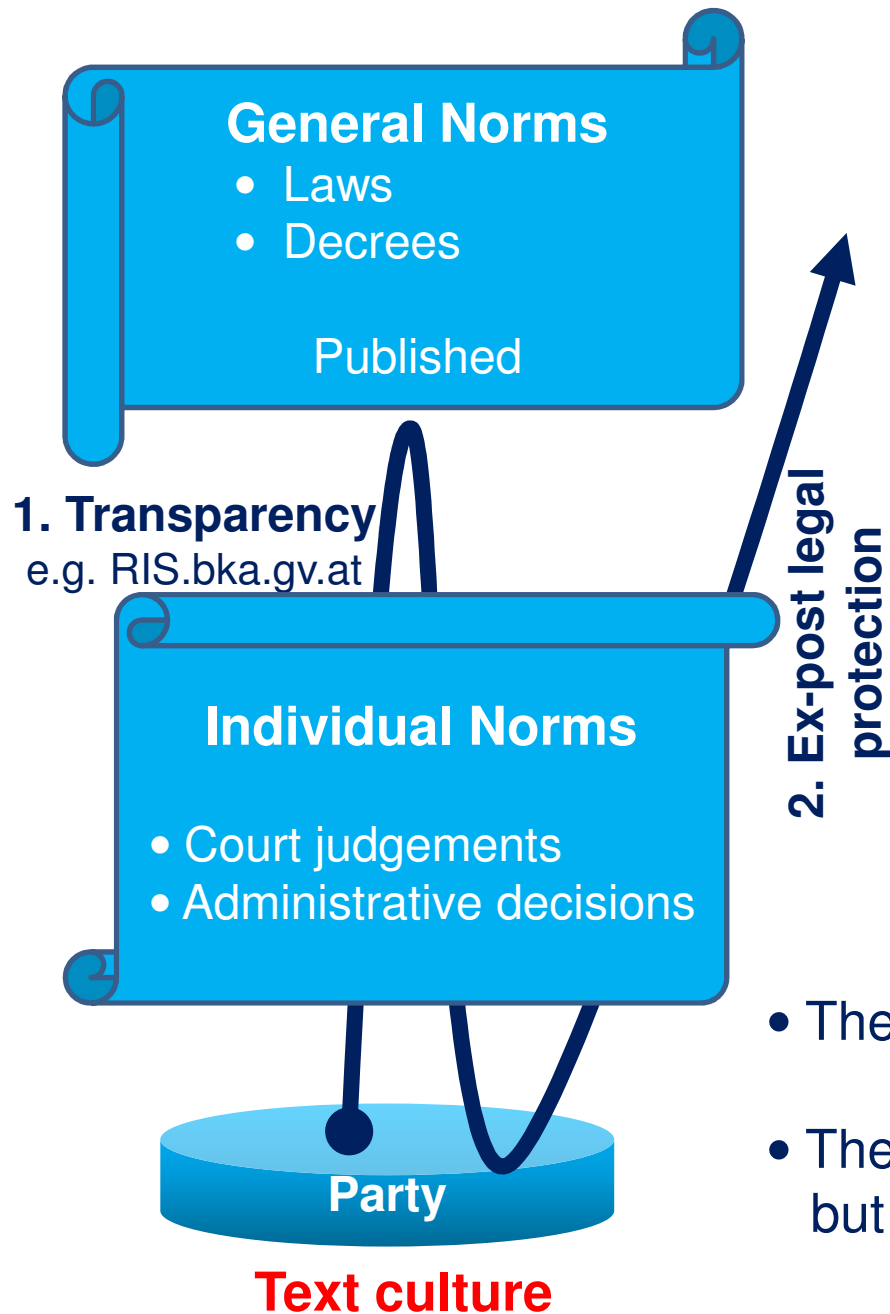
General Norms
- Laws
- Decrees

Published

1. Transparency
e.g. RIS.bka.gv.at

2. Ex-post legal protection

Individual Norms

- Court judgements
- Administrative decisions

- The
- The but

Party

Text culture